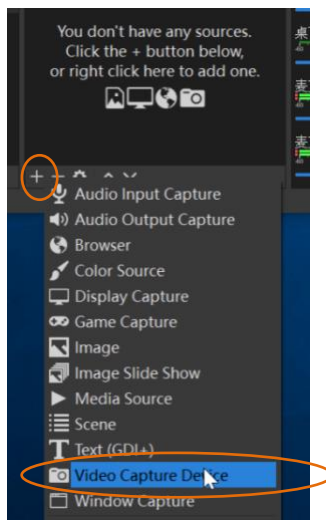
You don't have any sources.
Click the + button below,
or right click here to add one.

+

Audio Input Capture
Audio Output Capture
Browser
Color Source
Display Capture
Game Capture
Image
Image Slide Show
Media Source
Scene
Text (GDI+)
Video Capture Device
Window Capture